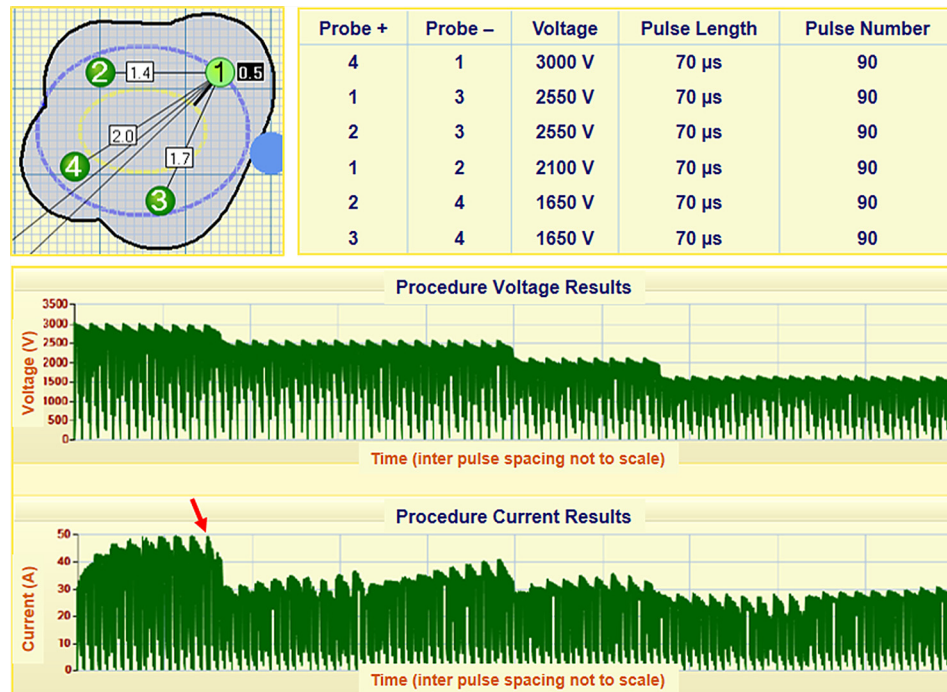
2 1.4 1 0.5
2.0
4
1.7
3

| Probe + | Probe – | Voltage | Pulse Length | Pulse Number |
|---|---|---|---|---|
| 4 | 1 | 3000 V | 70 µs | 90 |
| 1 | 3 | 2550 V | 70 µs | 90 |
| 2 | 3 | 2550 V | 70 µs | 90 |
| 1 | 2 | 2100 V | 70 µs | 90 |
| 2 | 4 | 1650 V | 70 µs | 90 |
| 3 | 4 | 1650 V | 70 µs | 90 |

Procedure Voltage Results

Voltage (V)
3500
3000
2500
2000
1500
1000
500
0

Time (inter pulse spacing not to scale)

Procedure Current Results

Current (A)
50
40
30
20
10
0

Time (inter pulse spacing not to scale)